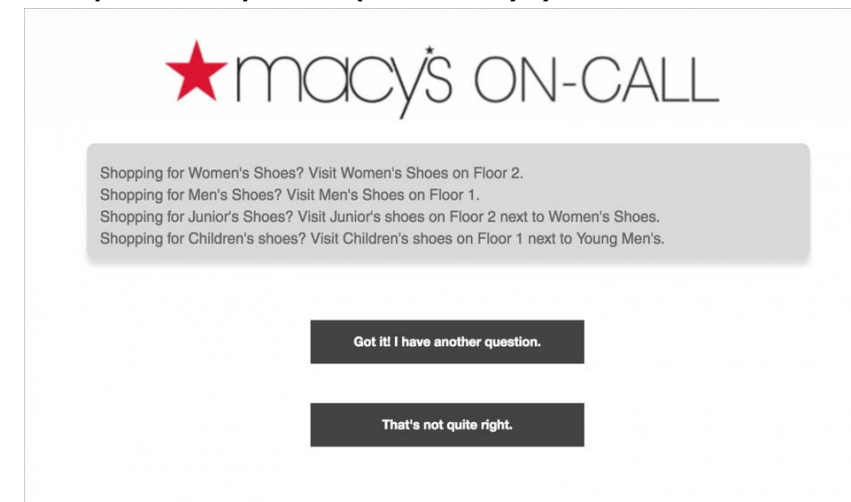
macy's ON-CALL

Shopping for Women's Shoes? Visit Women's Shoes on Floor 2.
Shopping for Men's Shoes? Visit Men's Shoes on Floor 1.
Shopping for Junior's Shoes? Visit Junior's shoes on Floor 2 next to Women's Shoes.
Shopping for Children's shoes? Visit Children's shoes on Floor 1 next to Young Men's.

Got it! I have another question.

That's not quite right.